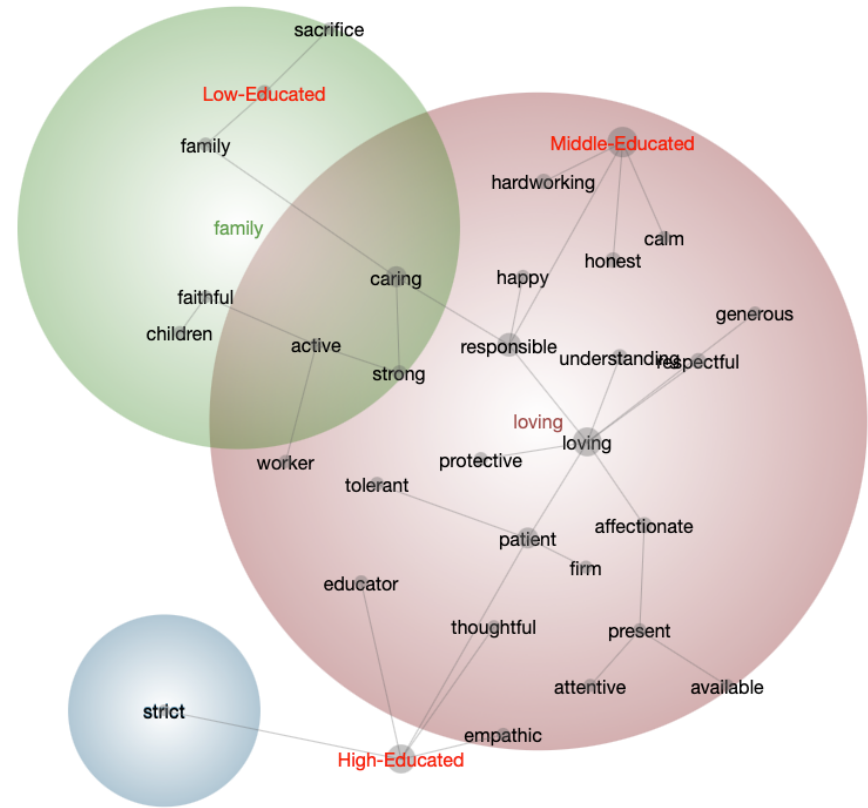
sacrifice
Low-Educated
family
family
faithful
children
active
caring
strong
Middle-Educated
hardworking
calm
honest
happy
responsible
generous
understanding
respectful
loving
loving
protective
worker
tolerant
patient
firm
affectionate
educator
thoughtful
present
attentive
available
strict
empathic
High-Educated